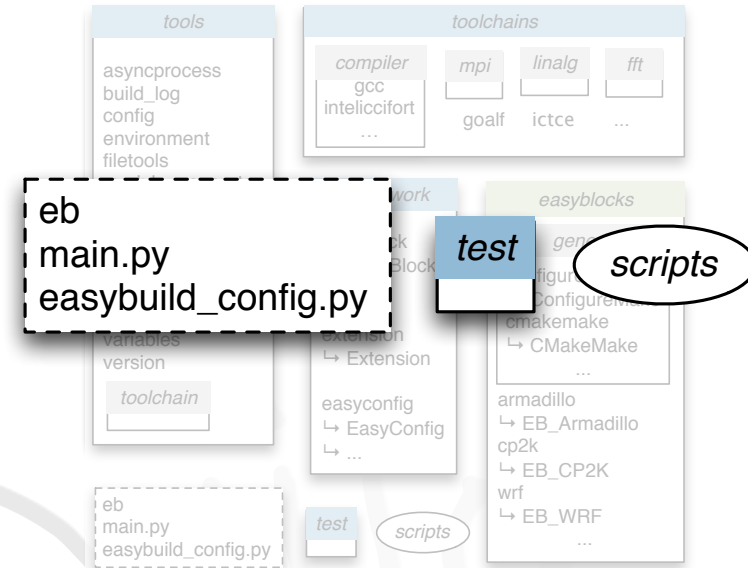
tools

asyncprocess
build_log
config
environment
filetools

variables
version

toolchain

toolchains

compiler
gcc
inteliccifort
...

mpi

linalg

fft

goalf ictce ...

eb
main.py
easybuild_config.py

work

ck
Block

extension
↳ Extension

easyconfig
↳ EasyConfig
↳ ...

test

easyblocks

gen

scripts

figure
ConfigureMa
cmakemake
↳ CMakeMake
...

armadillo
↳ EB_Armadillo
cp2k
↳ EB_CP2K
wrf
↳ EB_WRF
...

eb
main.py
easybuild_config.py

test

scripts